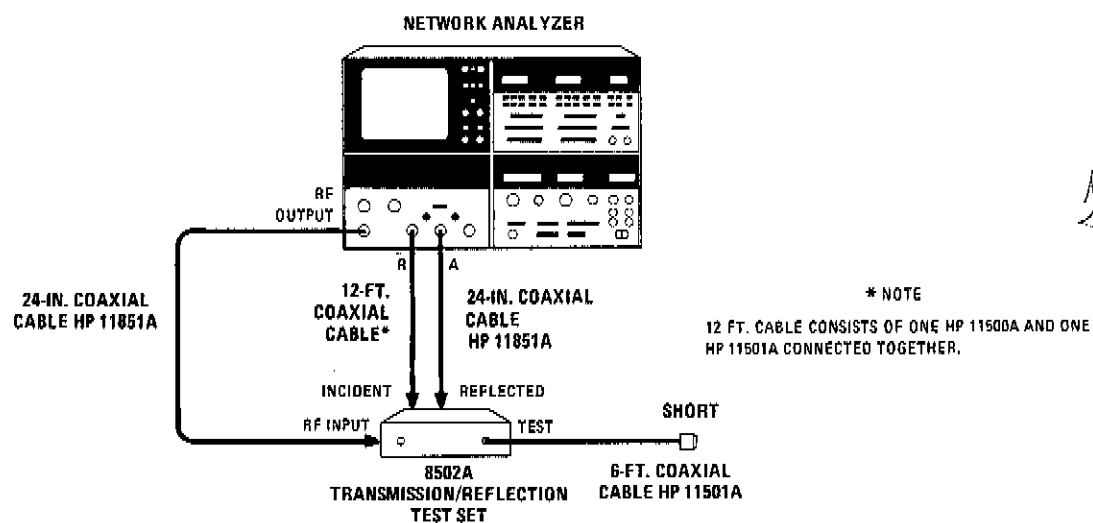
NETWORK ANALYZER

RF OUTPUT

R

A

24-IN. COAXIAL CABLE HP 11851A

12-FT. COAXIAL CABLE*

24-IN. COAXIAL CABLE HP 11851A

* NOTE

12 FT. CABLE CONSISTS OF ONE HP 11500A AND ONE HP 11501A CONNECTED TOGETHER.

INCIDENT

REFLECTED

RF INPUT

TEST

SHORT

8502A TRANSMISSION/REFLECTION TEST SET

6-FT. COAXIAL CABLE HP 11501A